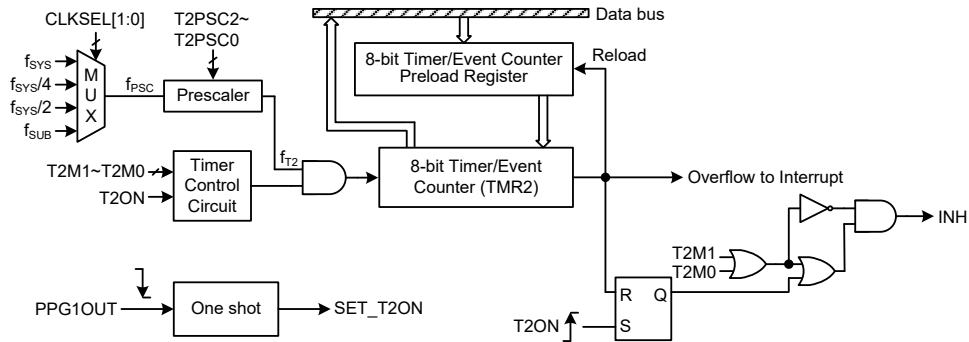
CLKSEL[1:0]

T2PSC2~T2PSC0

Data bus

$f_{SYS}$

$f_{SYS}/4$

$f_{SYS}/2$

$f_{SUB}$

M U X

$f_{PSC}$

Prescaler

8-bit Timer/Event Counter Preload Register

Reload

$f_{T2}$

T2M1~T2M0

T2ON

Timer Control Circuit

8-bit Timer/Event Counter (TMR2)

Overflow to Interrupt

INH

T2M1

T2M0

R

Q

S

T2ON

PPG1OUT

One shot

SET_T2ON